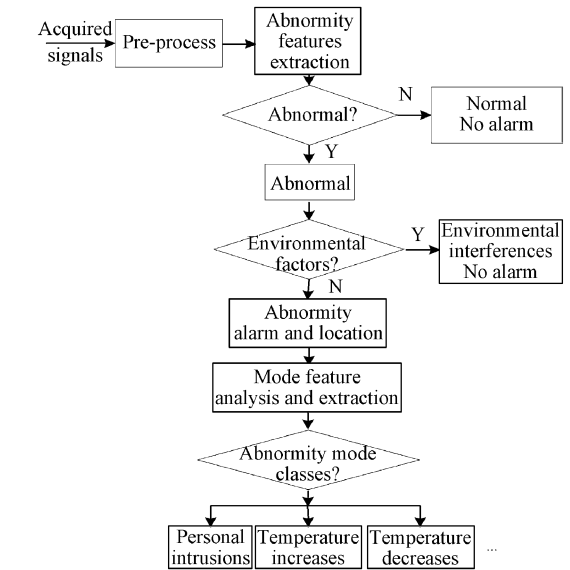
Acquired signals

Pre-process

Abnormity features extraction

Abnormal?

N

Normal
No alarm

Y

Abnormal

Environmental factors?

Y

Environmental interferences
No alarm

N

Abnormity alarm and location

Mode feature analysis and extraction

Abnormity mode classes?

Personal intrusions

Temperature increases

Temperature decreases

...